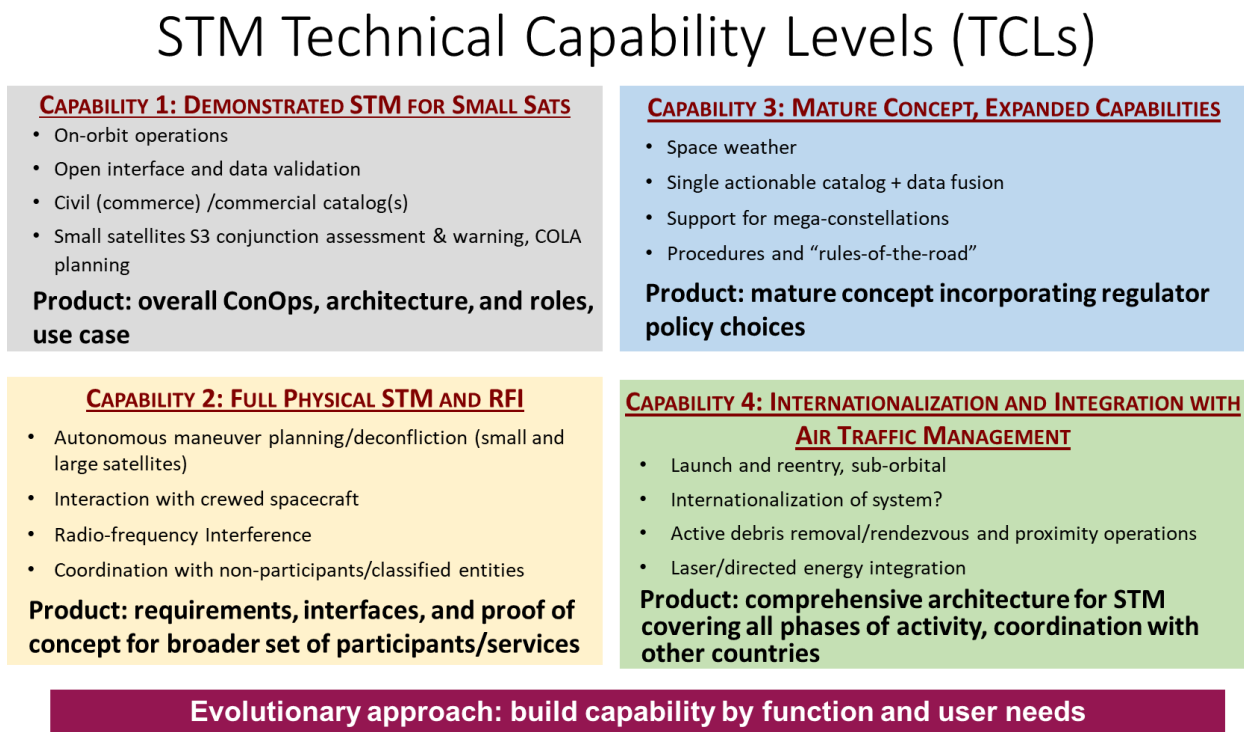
STM Technical Capability Levels (TCLs)

CAPABILITY 1: DEMONSTRATED STM FOR SMALL SATS

- On-orbit operations
- Open interface and data validation
- Civil (commerce) /commercial catalog(s)
- Small satellites S3 conjunction assessment & warning, COLA planning

Product: overall ConOps, architecture, and roles, use case

CAPABILITY 2: FULL PHYSICAL STM AND RFI

- Autonomous maneuver planning/deconfliction (small and large satellites)
- Interaction with crewed spacecraft
- Radio-frequency Interference
- Coordination with non-participants/classified entities

Product: requirements, interfaces, and proof of concept for broader set of participants/services

CAPABILITY 3: MATURE CONCEPT, EXPANDED CAPABILITIES

- Space weather
- Single actionable catalog + data fusion
- Support for mega-constellations
- Procedures and "rules-of-the-road"

Product: mature concept incorporating regulator policy choices

CAPABILITY 4: INTERNATIONALIZATION AND INTEGRATION WITH AIR TRAFFIC MANAGEMENT

- Launch and reentry, sub-orbital
- Internationalization of system?
- Active debris removal/rendezvous and proximity operations
- Laser/directed energy integration

Product: comprehensive architecture for STM covering all phases of activity, coordination with other countries

Evolutionary approach: build capability by function and user needs